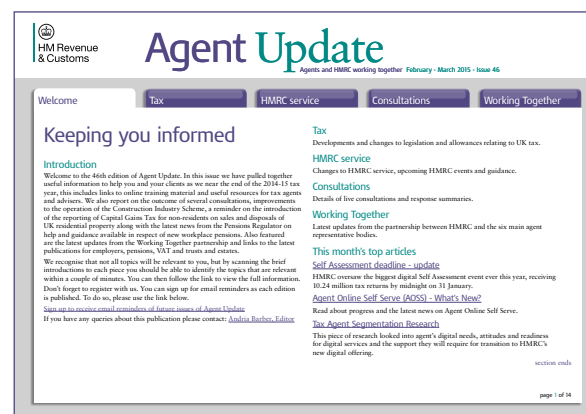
HM Revenue & Customs

Agent Update

Agents and HMRC working together February - March 2015 - Issue 46

Welcome | Tax | HMRC service | Consultations | Working Together

Keeping you informed

Introduction

Welcome to the 46th edition of Agent Update. In this issue we have pulled together useful information to help you and your clients as we near the end of the 2014-15 tax year, this includes links to online training material and useful resources for tax agents and advisers. We also report on the outcome of several consultations, improvements to the operation of the Construction Industry Scheme, a reminder on the introduction of the reporting of Capital Gains Tax for non-residents on sales and disposals of UK residential property along with the latest news from the Pensions Regulator on help and guidance available in respect of new workplace pensions. Also featured are the latest updates from the Working Together partnership and links to the latest publications for employers, pensions, VAT and trusts and estates.

We recognise that not all topics will be relevant to you, but by scanning the brief introductions to each piece you should be able to identify the topics that are relevant within a couple of minutes. You can then follow the link to view the full information. Don't forget to register with us. You can sign up for email reminders as each edition is published. To do so, please use the link below.

Sign up to receive email reminders of future issues of Agent Update

If you have any queries about this publication please contact: Andria Barber, Editor

Tax

Developments and changes to legislation and allowances relating to UK tax.

HMRC service

Changes to HMRC service, upcoming HMRC events and guidance.

Consultations

Details of live consultations and response summaries.

Working Together

Latest updates from the partnership between HMRC and the six main agent representative bodies.

This month's top articles

Self Assessment deadline - update

HMRC oversaw the biggest digital Self Assessment event ever this year, receiving 10.24 million tax returns by midnight on 31 January.

Agent Online Self Serve (AOSS) - What's New?

Read about progress and the latest news on Agent Online Self Serve.

Tax Agent Segmentation Research

This piece of research looked into agent's digital needs, attitudes and readiness for digital services and the support they will require for transition to HMRC's new digital offering.

section ends

page 1 of 14